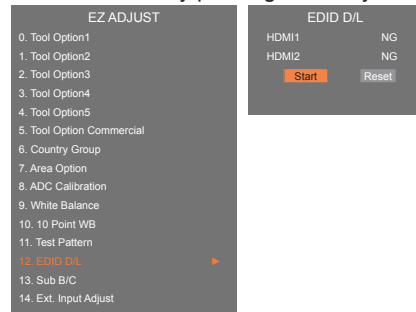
EZ ADJUST
0. Tool Option1
1. Tool Option2
2. Tool Option3
3. Tool Option4
4. Tool Option5
5. Tool Option Commercial
6. Country Group
7. Area Option
8. ADC Calibration
9. White Balance
10. 10 Point WB
11. Test Pattern
12. EDID D/L ►
13. Sub B/C
14. Ext. Input Adjust

EDID D/L
HDMI1 NG
HDMI2 NG
Start Reset